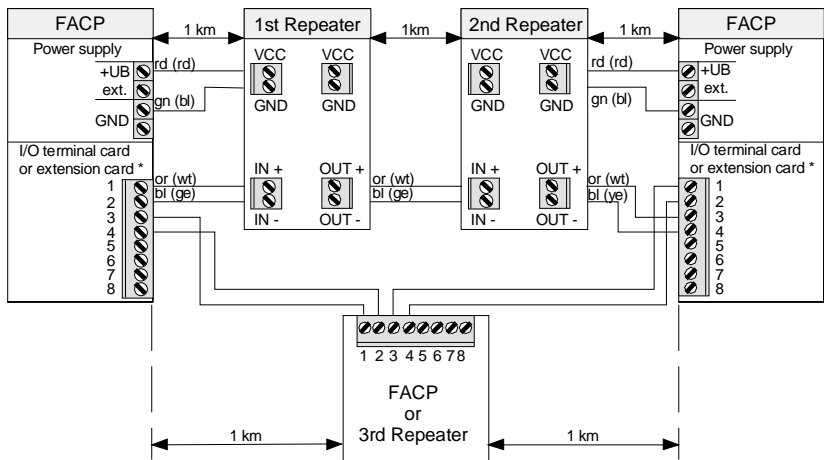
FACP

1 km

1st Repeater

1km

2nd Repeater

1 km

FACP

Power supply

+UB
ext.
GND

rd (rd)

gn (bl)

VCC
GND

VCC
GND

VCC
GND

VCC
GND

rd (rd)

gn (bl)

Power supply

+UB
ext.
GND

I/O terminal card or extension card *

1
2
3
4
5
6
7
8

or (wt)
bl (ge)

IN +
IN -

OUT +
OUT -

or (wt)
bl (ge)

IN +
IN -

OUT +
OUT -

or (wt)
bl (ye)

I/O terminal card or extension card *

1
2
3
4
5
6
7
8

1 2 3 4 5 6 7 8

FACP
or
3rd Repeater

1 km

1 km